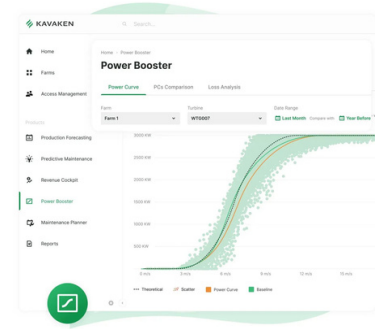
KAVAKEN

Search...

Home

Farms

Access Management

Products

Production Forecasting

Predictive Maintenance

Revenue Cockpit

Power Booster

Maintenance Planner

Reports

Home > Power Booster

Power Booster

Power Curve

PCs Comparison

Loss Analysis

Farm

Farm 1

Turbine

WTG007

Date Range

Last Month

Compare with

Year Before

3000 KW

2500 KW

2000 KW

1500 KW

1000 KW

500 KW

0 KW

0 m/s

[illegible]

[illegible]

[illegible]

10 m/s

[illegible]

15 m/s

Theoretical

Scatter

Power Curve

Baseline